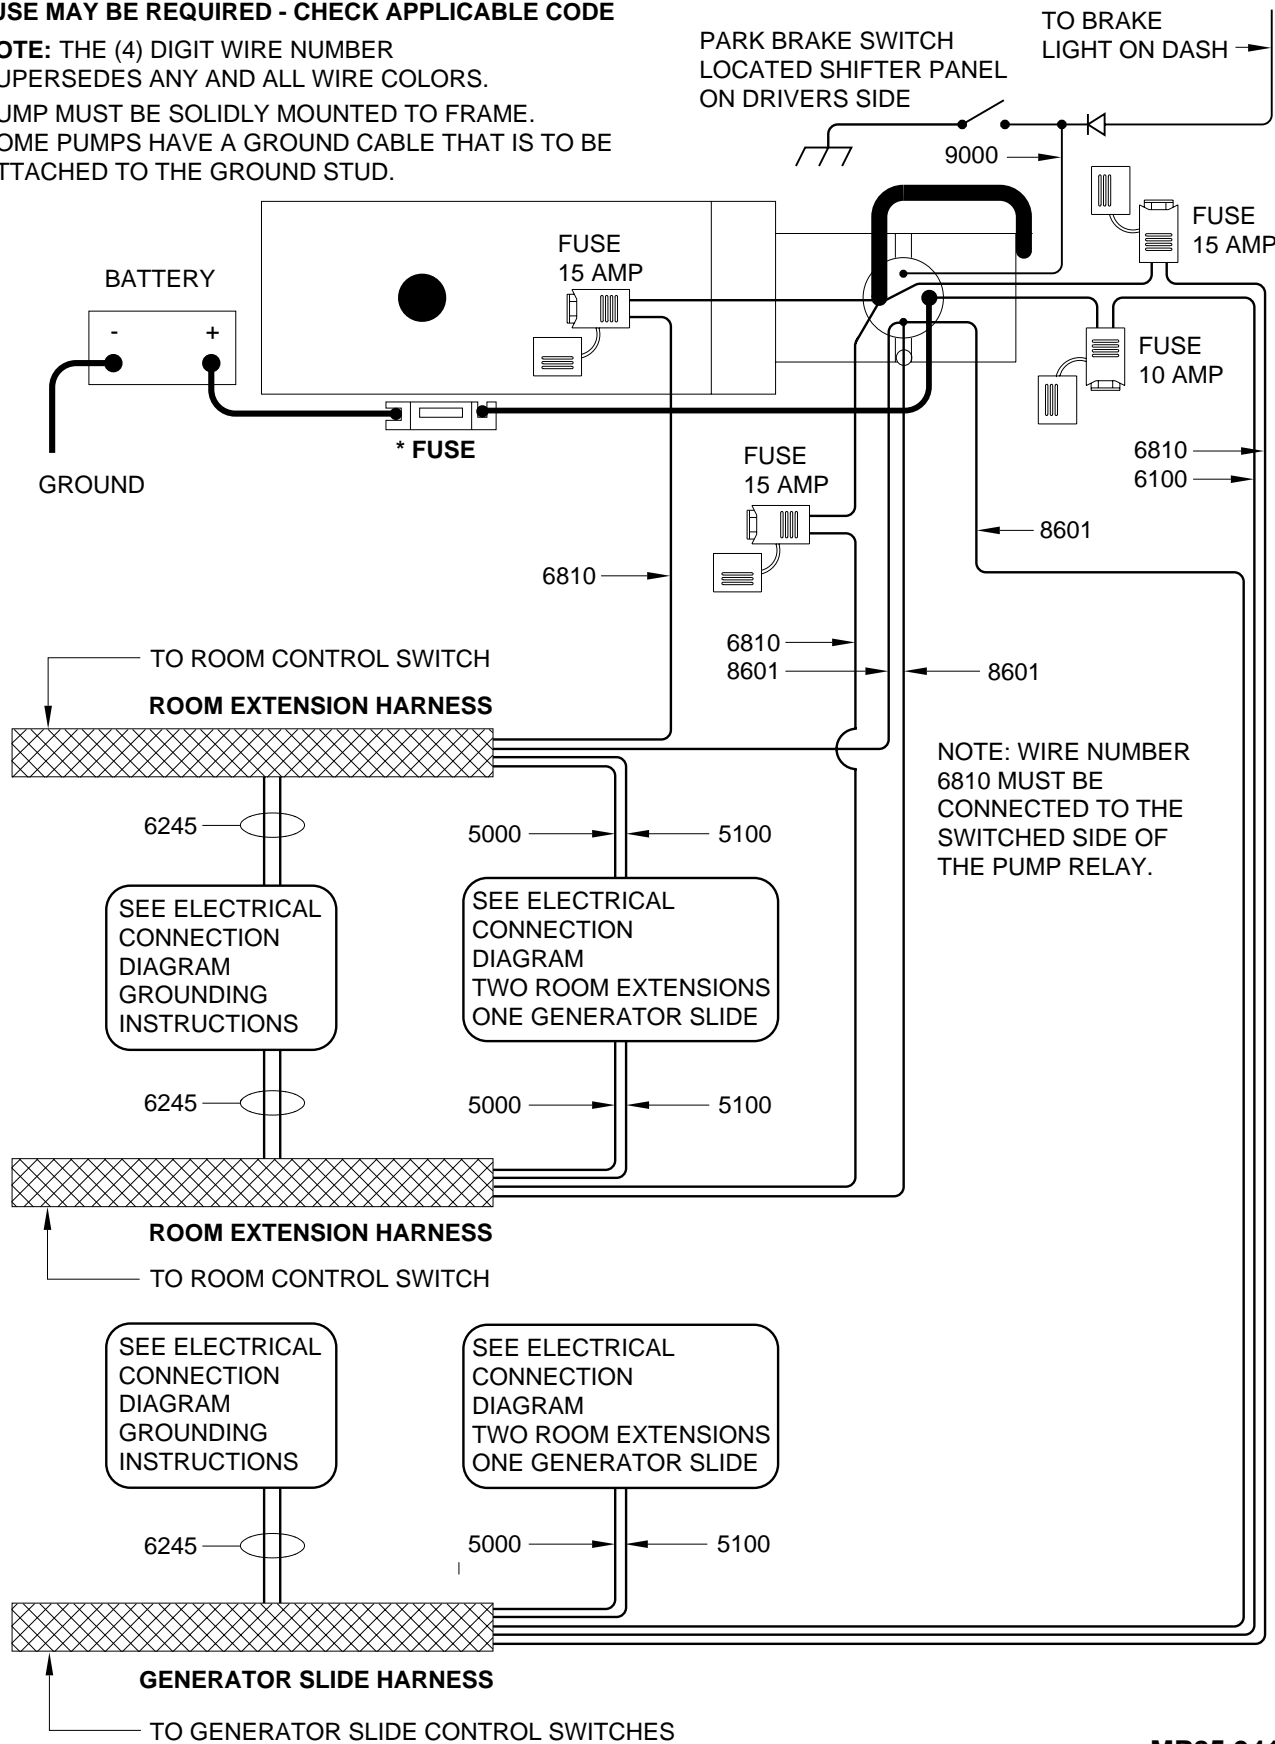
USE MAY BE REQUIRED - CHECK APPLICABLE CODE

OTE: THE (4) DIGIT WIRE NUMBER UPERSEDES ANY AND ALL WIRE COLORS.

UMP MUST BE SOLIDLY MOUNTED TO FRAME. OME PUMPS HAVE A GROUND CABLE THAT IS TO BE TTACHED TO THE GROUND STUD.

PARK BRAKE SWITCH LOCATED SHIFTER PANEL ON DRIVERS SIDE

TO BRAKE LIGHT ON DASH

9000

FUSE 15 AMP

BATTERY

-

+

FUSE 15 AMP

FUSE 10 AMP

* FUSE

GROUND

FUSE 15 AMP

6810

6100

8601

6810

6810

8601

8601

TO ROOM CONTROL SWITCH

ROOM EXTENSION HARNESS

NOTE: WIRE NUMBER 6810 MUST BE CONNECTED TO THE SWITCHED SIDE OF THE PUMP RELAY.

6245

5000

5100

SEE ELECTRICAL CONNECTION DIAGRAM GROUNDING INSTRUCTIONS

SEE ELECTRICAL CONNECTION DIAGRAM TWO ROOM EXTENSIONS ONE GENERATOR SLIDE

6245

5000

5100

ROOM EXTENSION HARNESS

TO ROOM CONTROL SWITCH

SEE ELECTRICAL CONNECTION DIAGRAM GROUNDING INSTRUCTIONS

SEE ELECTRICAL CONNECTION DIAGRAM TWO ROOM EXTENSIONS ONE GENERATOR SLIDE

6245

5000

5100

GENERATOR SLIDE HARNESS

TO GENERATOR SLIDE CONTROL SWITCHES

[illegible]